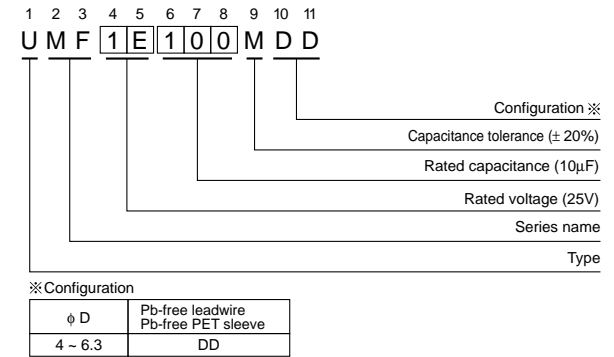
1 2 3 4 5 6 7 8 9 10 11

U M F 1 E 1 0 0 M D D

Configuration ※

Capacitance tolerance (± 20%)

Rated capacitance (10μF)

Rated voltage (25V)

Series name

Type

※Configuration

| φ D | Pb-free leadwire Pb-free PET sleeve |
|---|---|
| 4 ~ 6.3 | DD |